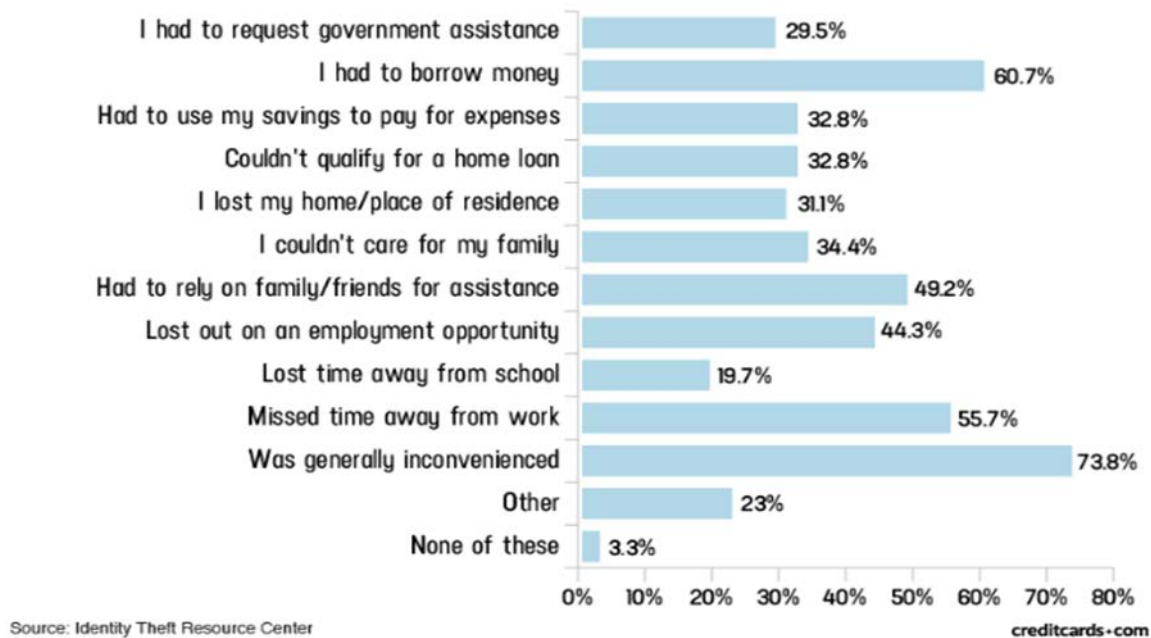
I had to request government assistance 29.5%
I had to borrow money 60.7%
Had to use my savings to pay for expenses 32.8%
Couldn't qualify for a home loan 32.8%
I lost my home/place of residence 31.1%
I couldn't care for my family 34.4%
Had to rely on family/friends for assistance 49.2%
Lost out on an employment opportunity 44.3%
Lost time away from school 19.7%
Missed time away from work 55.7%
Was generally inconvenienced 73.8%
Other 23%
None of these 3.3%

0% 10% 20% 30% 40% 50% 60% 70% 80%

Source: Identity Theft Resource Center

creditcards•com